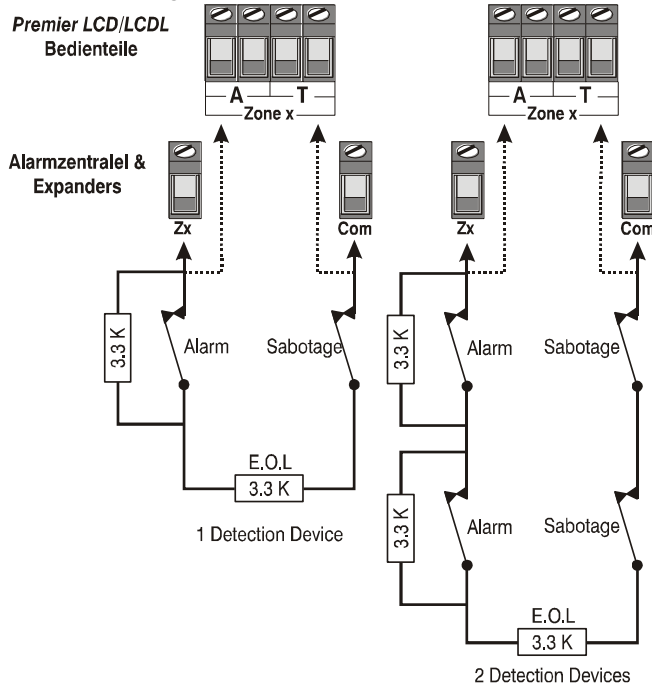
Premier LCD/LCDL Bedienteile

A T
Zone x

A T
Zone x

Alarmzentralel & Expanders

Zx

Com

Zx

Com

3.3 K

Alarm

Sabotage

E.O.L
3.3 K

1 Detection Device

3.3 K

Alarm

Sabotage

3.3 K

Alarm

Sabotage

E.O.L
3.3 K

2 Detection Devices